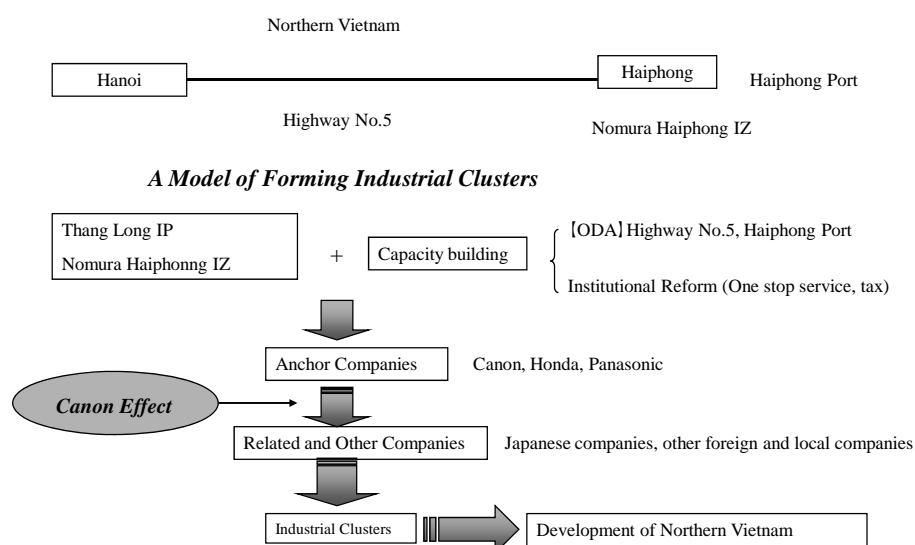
Northern Vietnam

Hanoi

Haiphong

Haiphong Port

Highway No.5

Nomura Haiphong IZ

*A Model of Forming Industrial Clusters*

Thang Long IP

Nomura Haiphonng IZ

+

Capacity building

【ODA】Highway No.5, Haiphong Port

Institutional Reform (One stop service, tax)

Anchor Companies

Canon, Honda, Panasonic

*Canon Effect*

Related and Other Companies

Japanese companies, other foreign and local companies

Industrial Clusters

Development of Northern Vietnam